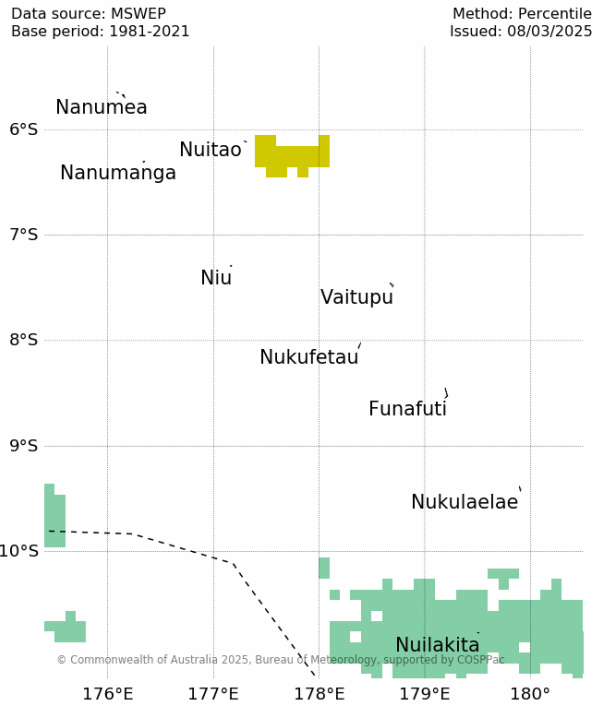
Data source: MSWEP
Base period: 1981-2021

Method: Percentile
Issued: 08/03/2025

Nanumea
6°S
Nuitao
Nanumanga
7°S
Niu
Vaitupu
8°S
Nukufetau
Funafuti
9°S
Nukulaelae
10°S
Nuilakita
© Commonwealth of Australia 2025, Bureau of Meteorology, supported by COSPPac
176°E
177°E
178°E
179°E
180°